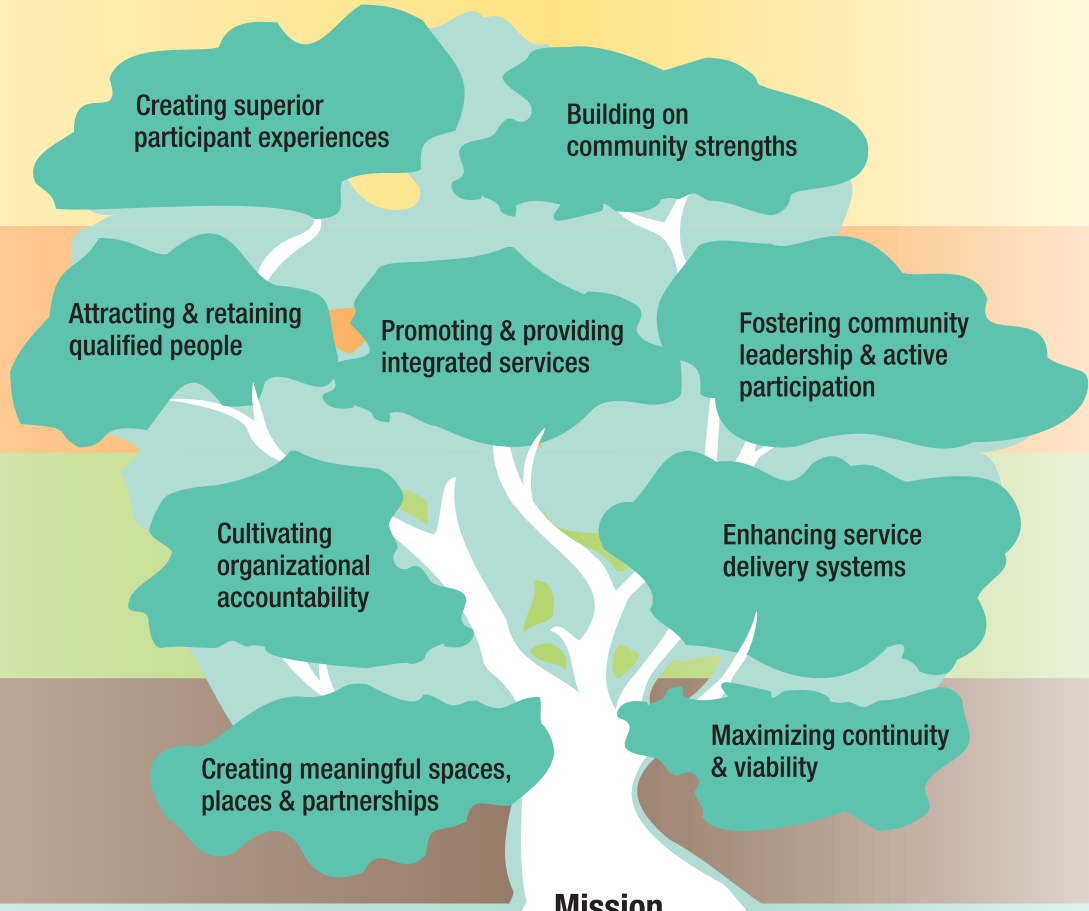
Creating superior participant experiences

Building on community strengths

Attracting & retaining qualified people

Promoting & providing integrated services

Fostering community leadership & active participation

Cultivating organizational accountability

Enhancing service delivery systems

Creating meaningful spaces, places & partnerships

Maximizing continuity & viability

Mission